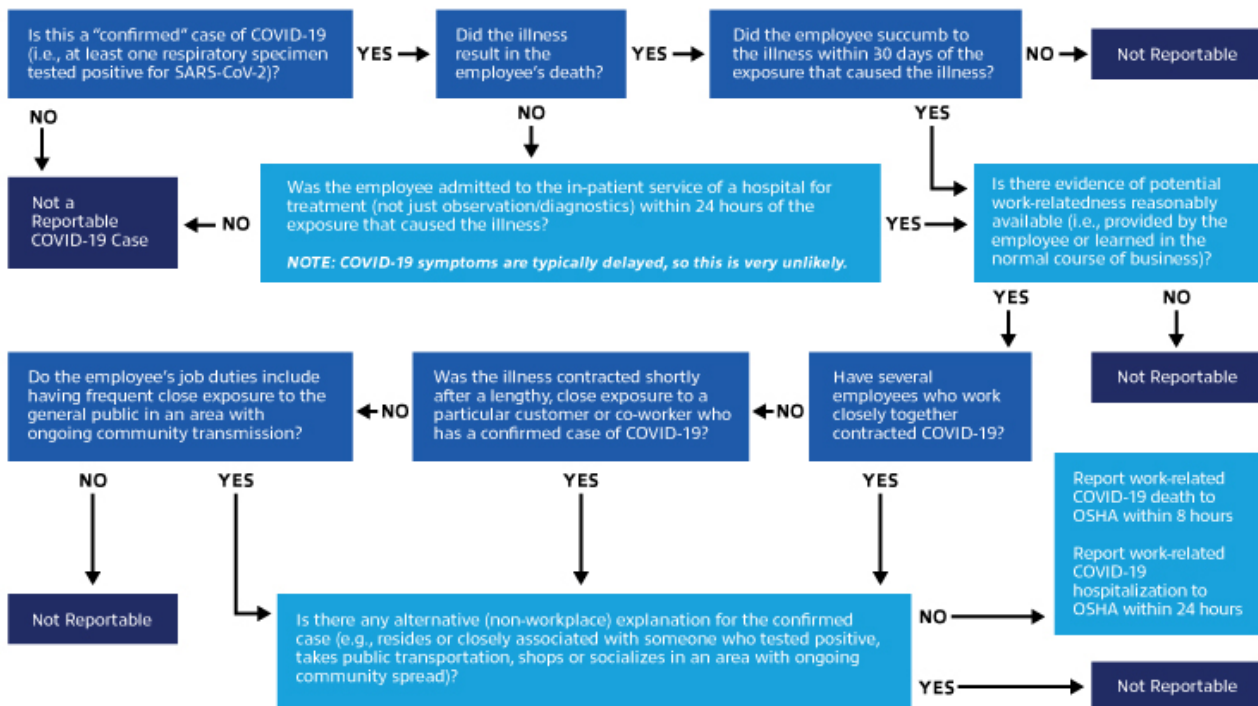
Is this a "confirmed" case of COVID-19 (i.e., at least one respiratory specimen tested positive for SARS-CoV-2)?

YES

Did the illness result in the employee's death?

YES

Did the employee succumb to the illness within 30 days of the exposure that caused the illness?

NO

Not Reportable

NO

NO

YES

Not a Reportable COVID-19 Case

NO

Was the employee admitted to the in-patient service of a hospital for treatment (not just observation/diagnostics) within 24 hours of the exposure that caused the illness?

NOTE: COVID-19 symptoms are typically delayed, so this is very unlikely.

YES

Is there evidence of potential work-relatedness reasonably available (i.e., provided by the employee or learned in the normal course of business)?

YES

NO

Not Reportable

Do the employee's job duties include having frequent close exposure to the general public in an area with ongoing community transmission?

NO

Was the illness contracted shortly after a lengthy, close exposure to a particular customer or co-worker who has a confirmed case of COVID-19?

NO

Have several employees who work closely together contracted COVID-19?

NO

YES

YES

YES

Report work-related COVID-19 death to OSHA within 8 hours

Report work-related COVID-19 hospitalization to OSHA within 24 hours

Not Reportable

Is there any alternative (non-workplace) explanation for the confirmed case (e.g., resides or closely associated with someone who tested positive, takes public transportation, shops or socializes in an area with ongoing community spread)?

NO

YES

Not Reportable